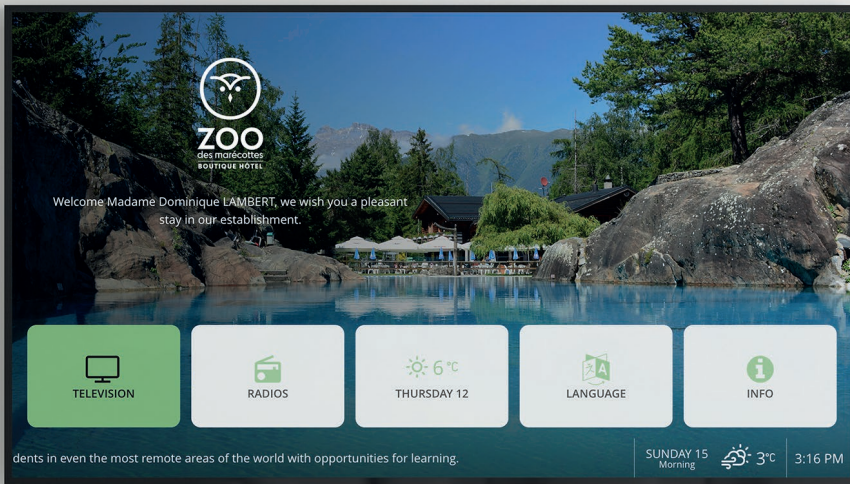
ZOO
des marécottes
BOUTIQUE HÔTEL

Welcome Madame Dominique LAMBERT, we wish you a pleasant stay in our establishment.

TELEVISION

RADIOS

6 °C
THURSDAY 12

LANGUAGE

INFO

dents in even the most remote areas of the world with opportunities for learning.

SUNDAY 15
Morning

3°C

3:16 PM